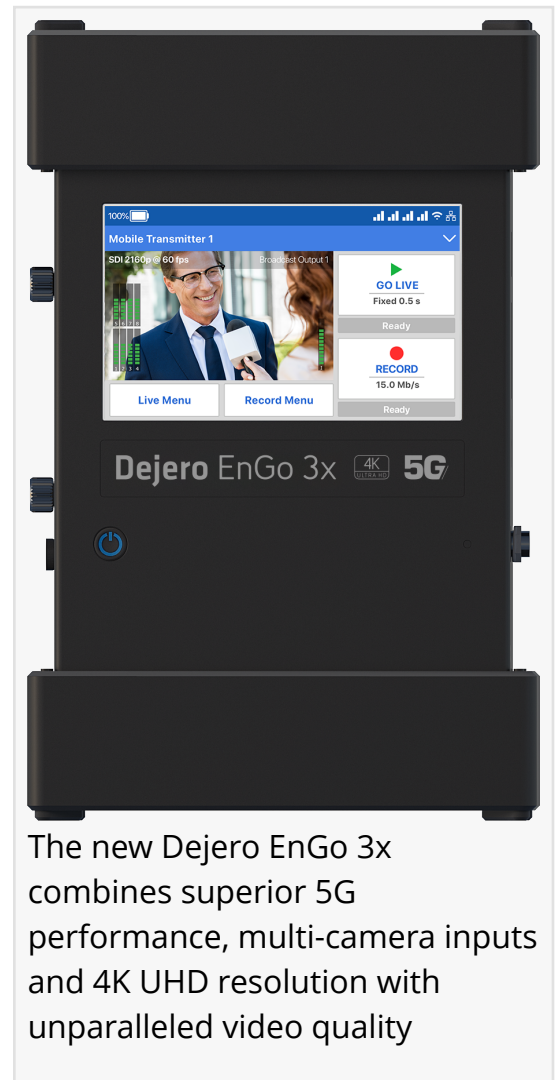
100%

Mobile Transmitter 1

SDI 2160p @ 60 fps

Broadcast Output 1

GO LIVE
Fixed 0.5 s

Ready

RECORD
15.0 Mb/s

Ready

Live Menu

Record Menu

Dejero EnGo 3x 4K ULTRA HD 5G

The new Dejero EnGo 3x combines superior 5G performance, multi-camera inputs and 4K UHD resolution with unparalleled video quality